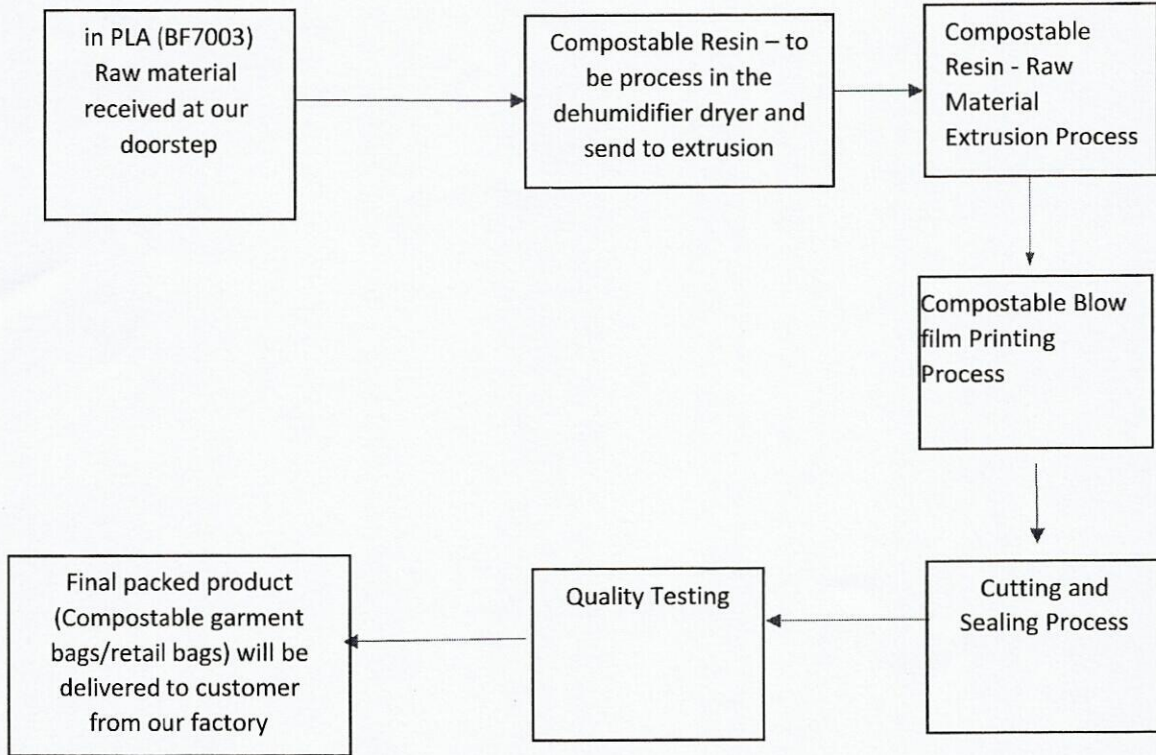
in PLA (BF7003) Raw material received at our doorstep

Compostable Resin – to be process in the dehumidifier dryer and send to extrusion

Compostable Resin - Raw Material Extrusion Process

Compostable Blow film Printing Process

Cutting and Sealing Process

Quality Testing

Final packed product (Compostable garment bags/retail bags) will be delivered to customer from our factory